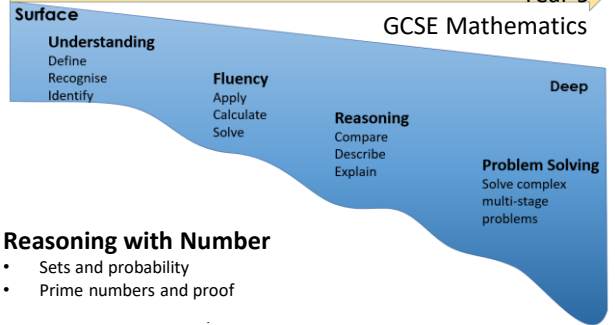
Surface

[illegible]

GCSE Mathematics

Understanding
Define
Recognise
Identify

Fluency
Apply
Calculate
Solve

Deep

Reasoning
Compare
Describe
Explain

Problem Solving
Solve complex multi-stage problems

Reasoning with Number
• Sets and probability
• Prime numbers and proof